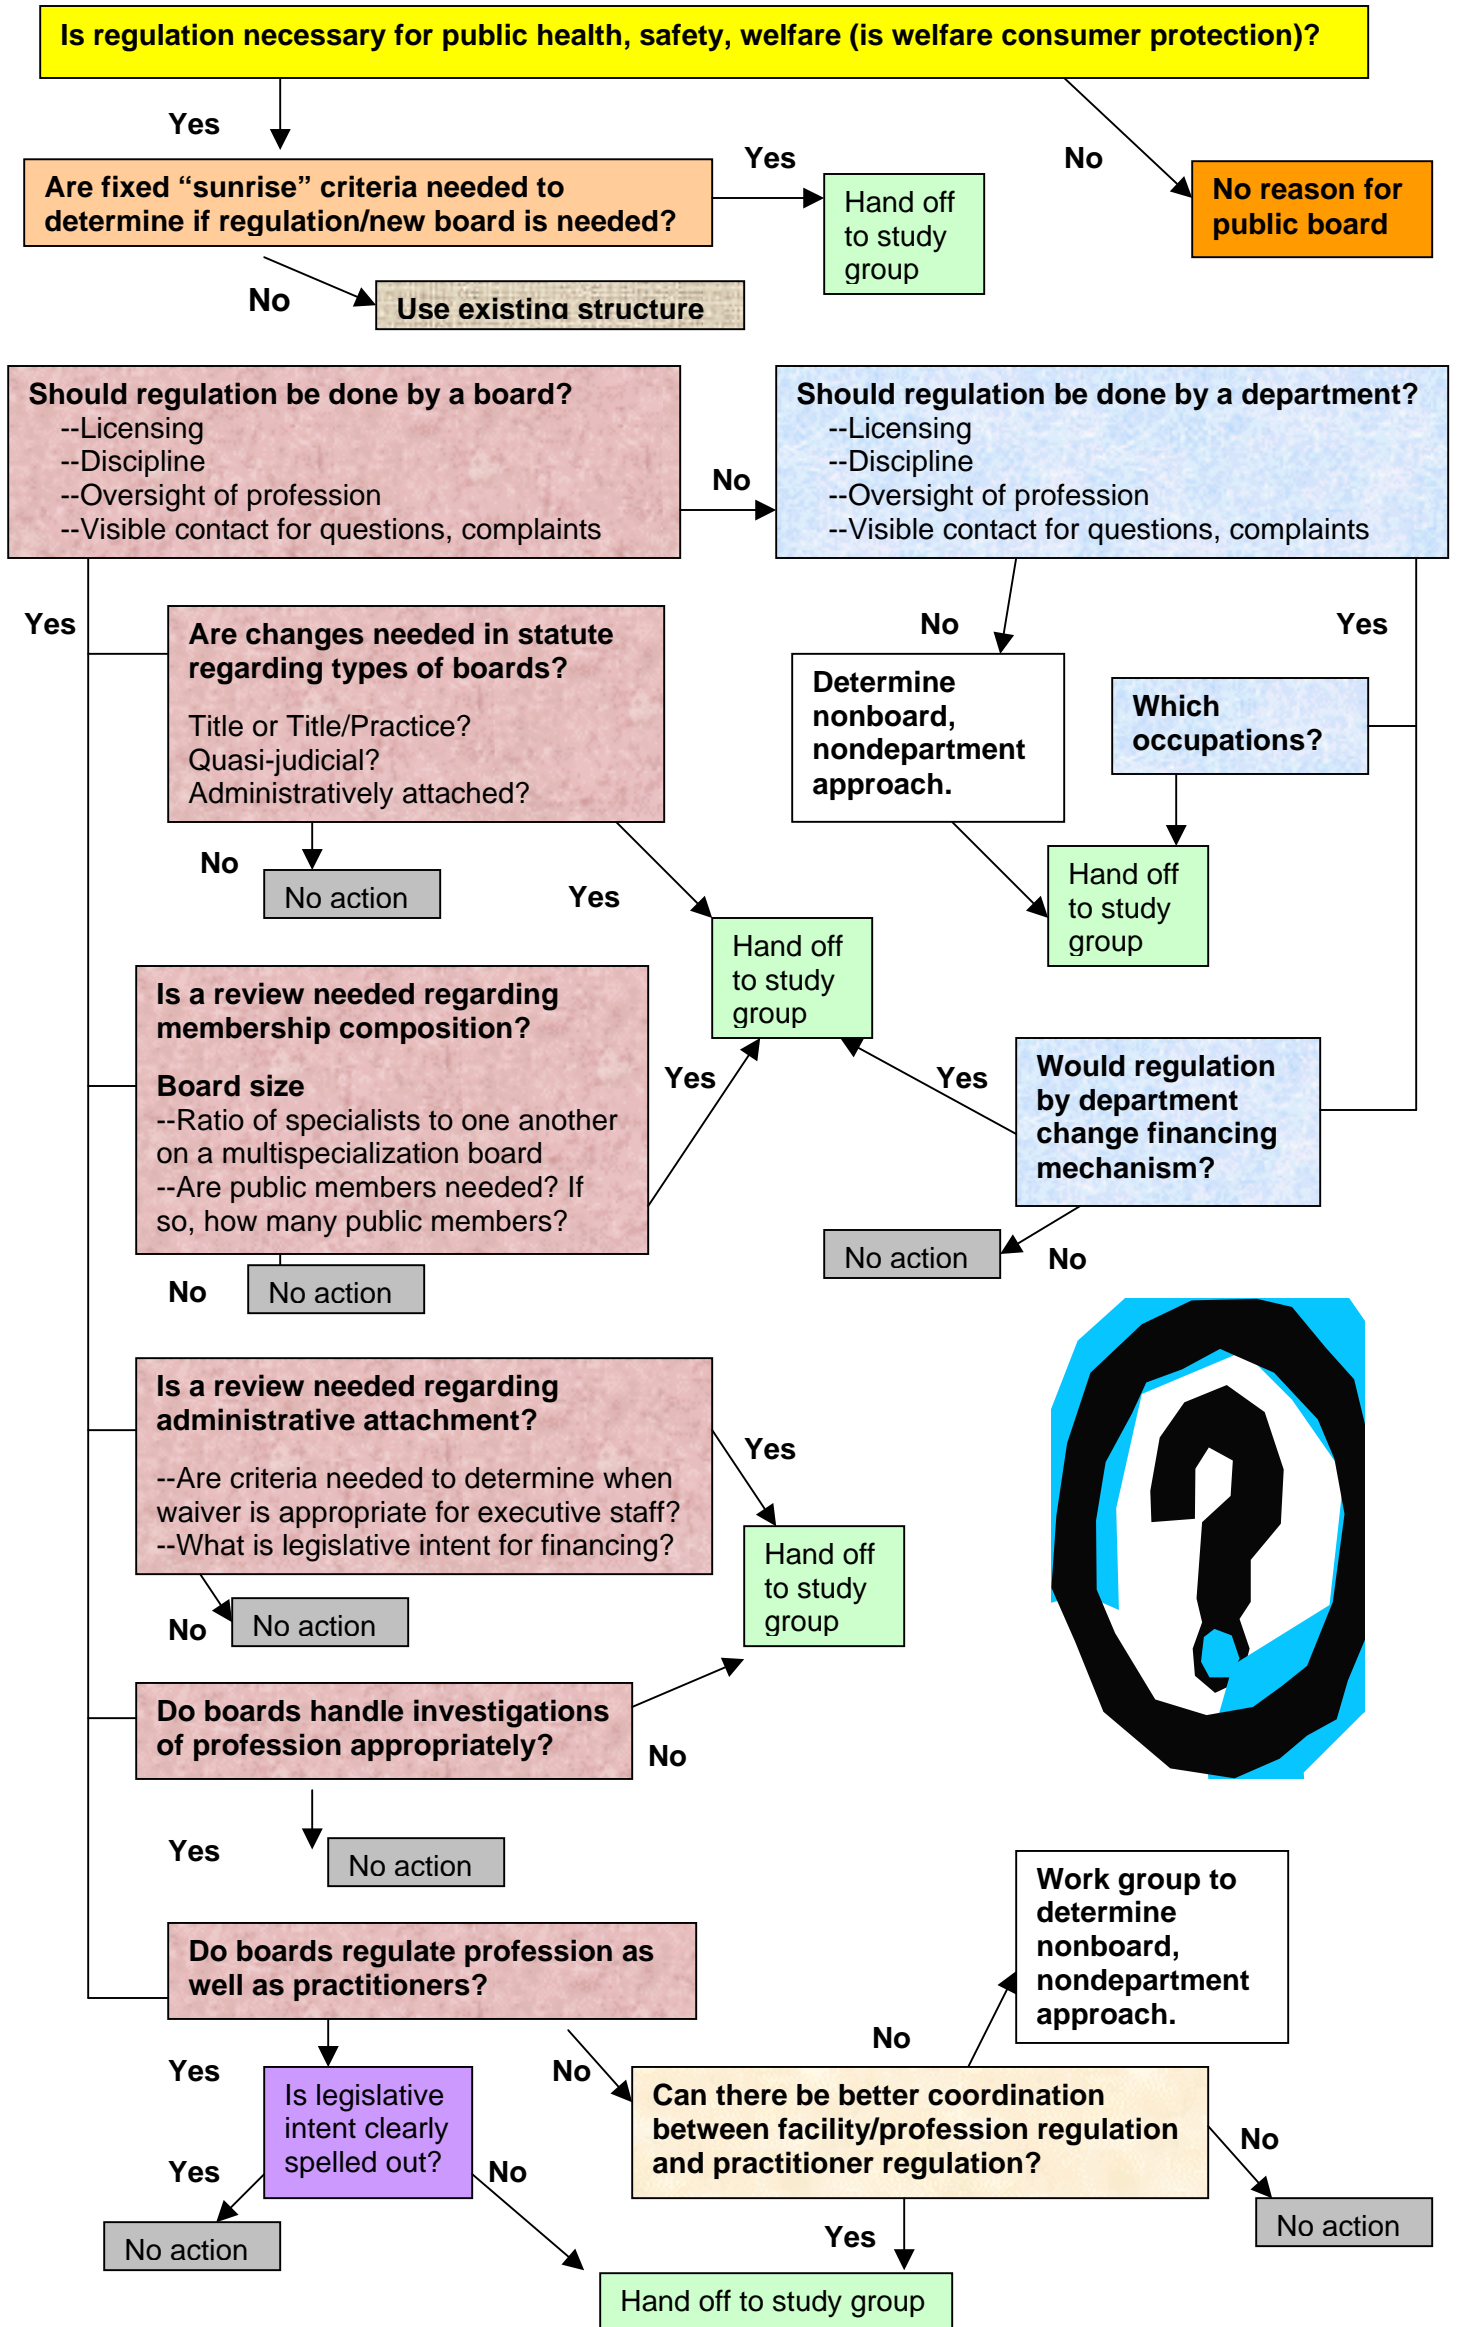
Is regulation necessary for public health, safety, welfare (is welfare consumer protection)?

Yes

No

No reason for public board

Are fixed "sunrise" criteria needed to determine if regulation/new board is needed?

Yes

Hand off to study group

No

Use existing structure

Should regulation be done by a board?
--Licensing
--Discipline
--Oversight of profession
--Visible contact for questions, complaints

No

Should regulation be done by a department?
--Licensing
--Discipline
--Oversight of profession
--Visible contact for questions, complaints

Yes

Are changes needed in statute regarding types of boards?

Title or Title/Practice?
Quasi-judicial?
Administratively attached?

No

No action

Yes

Hand off to study group

No

Determine nonboard, nondepartment approach.

Yes

Which occupations?

Hand off to study group

Is a review needed regarding membership composition?

Board size
--Ratio of specialists to one another on a multispecialization board
--Are public members needed? If so, how many public members?

Yes

Yes

Would regulation by department change financing mechanism?

No

No action

No

No action

Is a review needed regarding administrative attachment?

--Are criteria needed to determine when waiver is appropriate for executive staff?
--What is legislative intent for financing?

Yes

Hand off to study group

No

No action

Do boards handle investigations of profession appropriately?

No

Yes

No action

Work group to determine nonboard, nondepartment approach.

Do boards regulate profession as well as practitioners?

No

Yes

Is legislative intent clearly spelled out?

No

Can there be better coordination between facility/profession regulation and practitioner regulation?

No

Yes

No

No action

No action

Yes

Hand off to study group